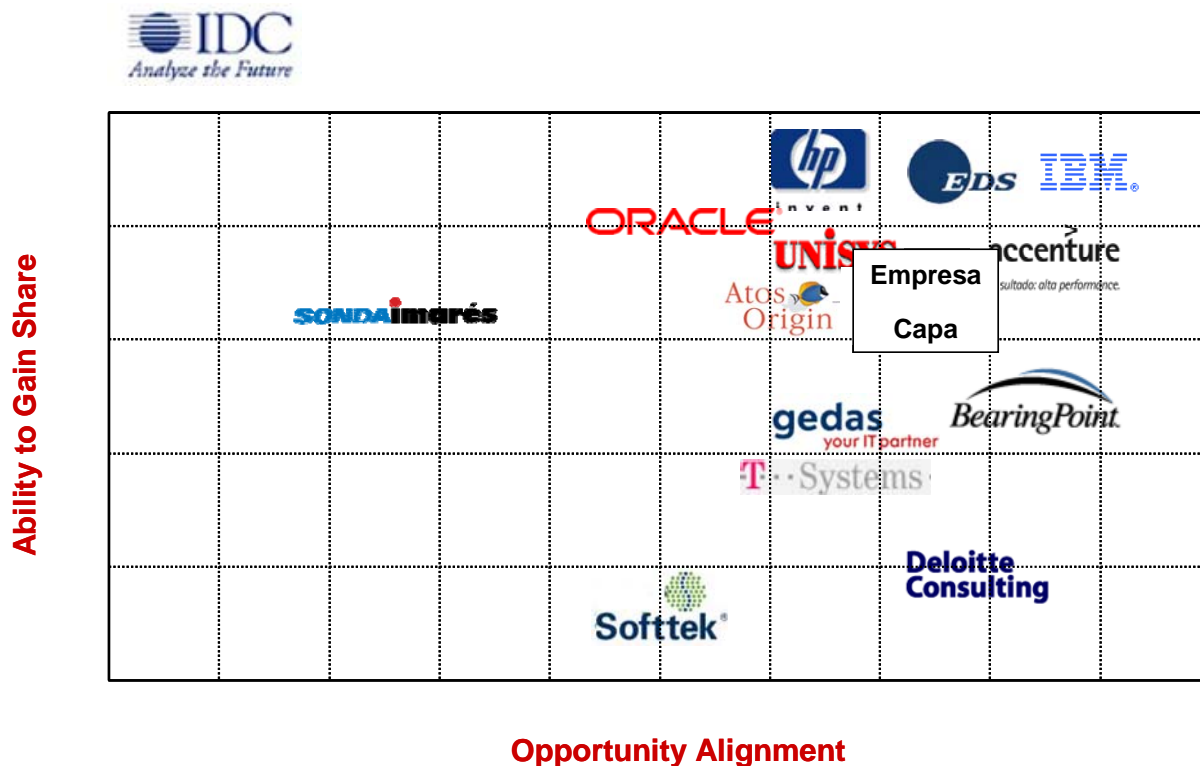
IDC
Analyze the Future

hp
invent

EDS

IBM

ORACLE

UNISYS

accenture
sultado: alta performance.

Empresa

Capa

SONDAimarés

Atos Origin

gedas
your IT partner

BearingPoint

T··Systems·

Deloitte Consulting

Softtek

Ability to Gain Share

Opportunity Alignment